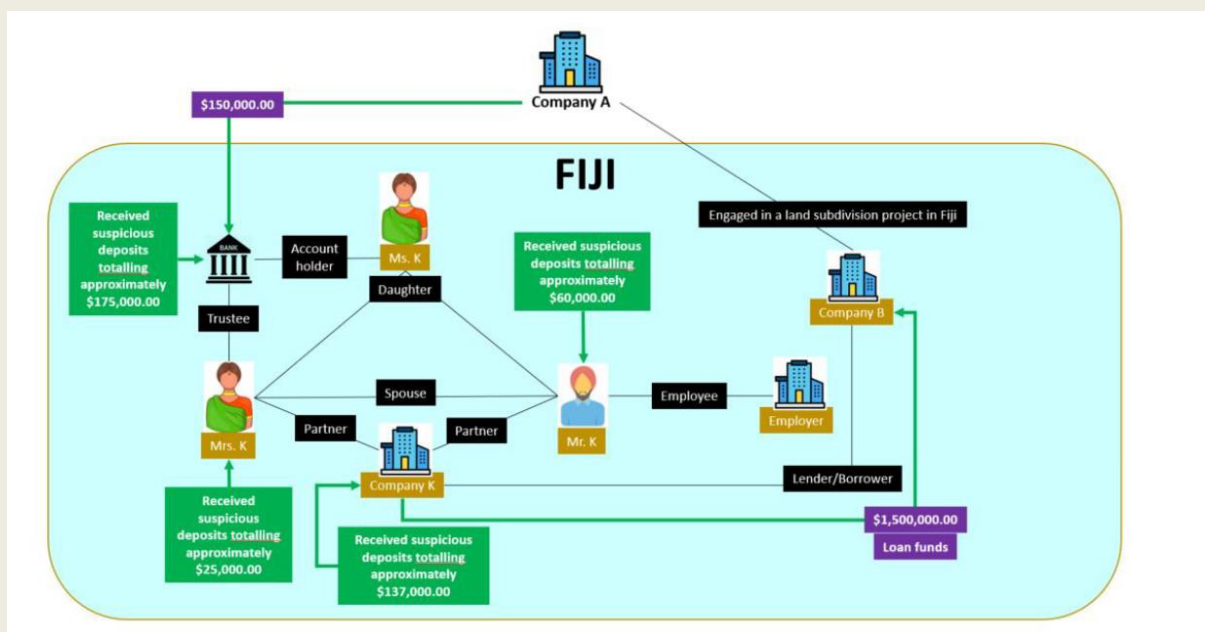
Company A

$150,000.00

FIJI

Received suspicious deposits totalling approximately $175,000.00

BANK

Account holder

Ms. K

Daughter

Engaged in a land subdivision project in Fiji

Received suspicious deposits totalling approximately $60,000.00

Company B

Trustee

Spouse

Employee

Mrs. K

Partner

Partner

Mr. K

Employer

Company K

Lender/Borrower

Received suspicious deposits totalling approximately $25,000.00

Received suspicious deposits totalling approximately $137,000.00

$1,500,000.00

Loan funds